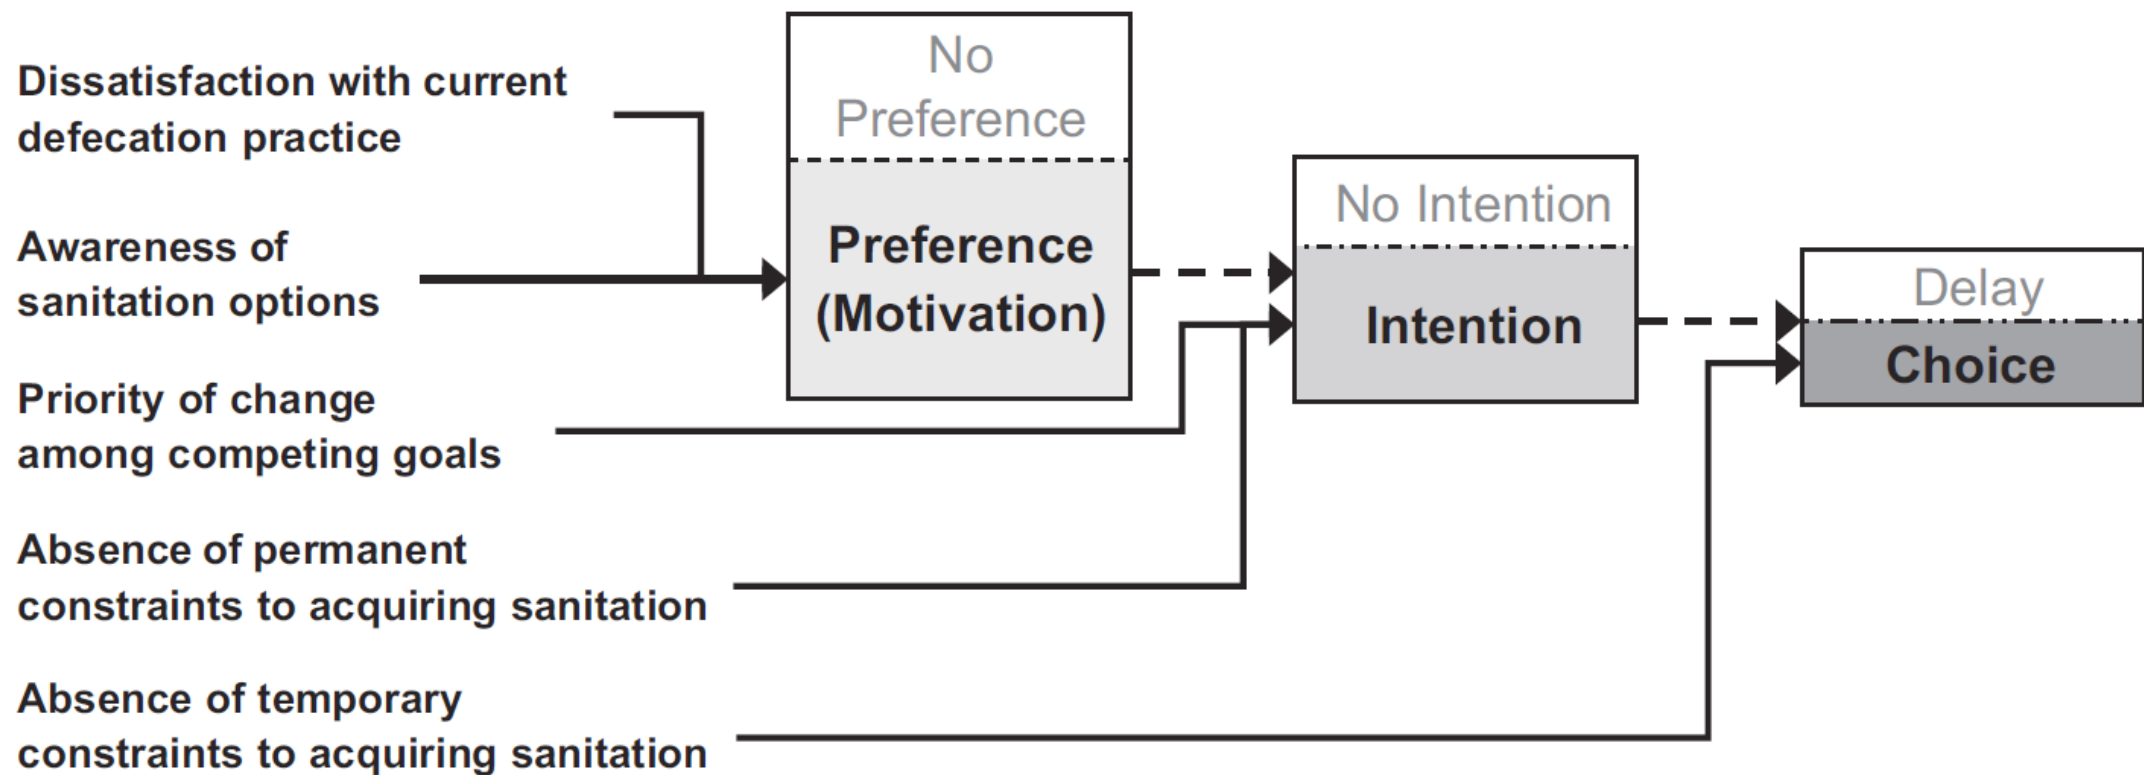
Dissatisfaction with current defecation practice

Awareness of sanitation options

Priority of change among competing goals

Absence of permanent constraints to acquiring sanitation

Absence of temporary constraints to acquiring sanitation

No Preference

Preference (Motivation)

No Intention

Intention

Delay

Choice